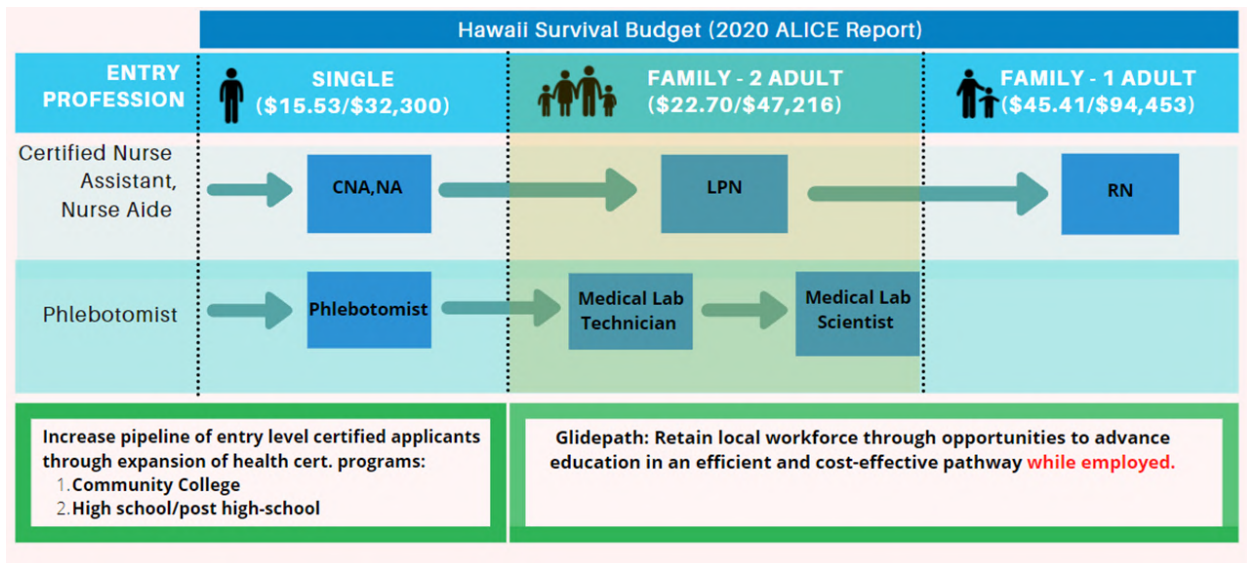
Hawaii Survival Budget (2020 ALICE Report)

ENTRY PROFESSION

SINGLE ($15.53/$32,300)

FAMILY - 2 ADULT ($22.70/$47,216)

FAMILY - 1 ADULT ($45.41/$94,453)

Certified Nurse Assistant, Nurse Aide

CNA,NA

LPN

RN

Phlebotomist

Phlebotomist

Medical Lab Technician

Medical Lab Scientist

Increase pipeline of entry level certified applicants through expansion of health cert. programs:
1. Community College
2. High school/post high-school

Glidepath: Retain local workforce through opportunities to advance education in an efficient and cost-effective pathway while employed.